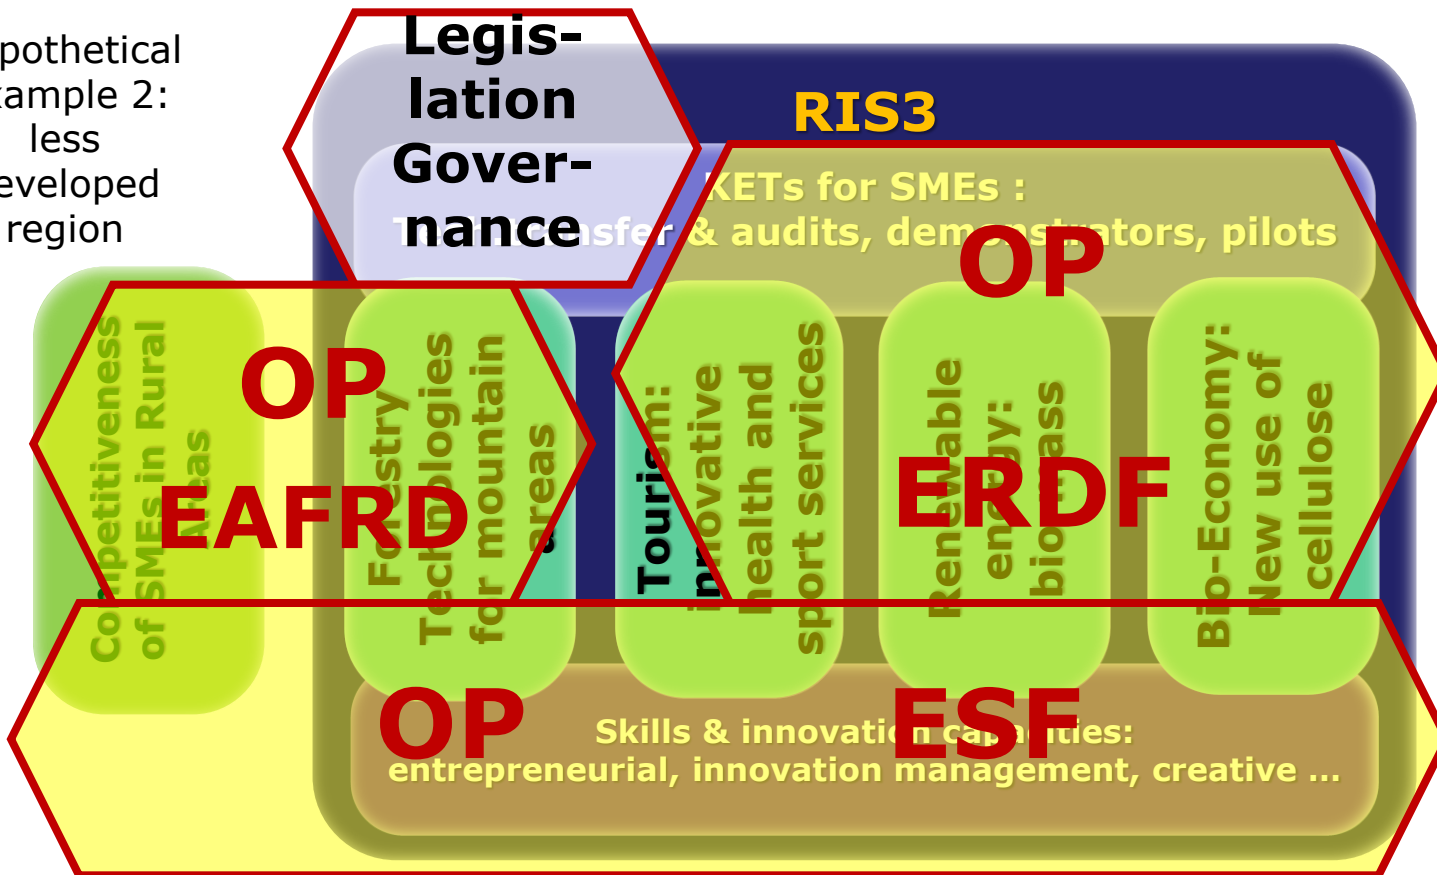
pothetical
ample 2:
less
eveloped
region

Legislation
Governance

RIS3

KETs for SMEs :
T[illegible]nsfer & audits, dem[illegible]strators, pilots

OP

Competitiveness of SMEs in Rural Areas

OP
EAFRD

Forestry Technologies for mountain areas

Tourism: innovative health and sport services

Renewable energy: biomass

ERDF

Bio-Economy: New use of cellulose

OP
ESF

Skills & innovatio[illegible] ca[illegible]ities:
entrepreneurial, innovation management, creative ...